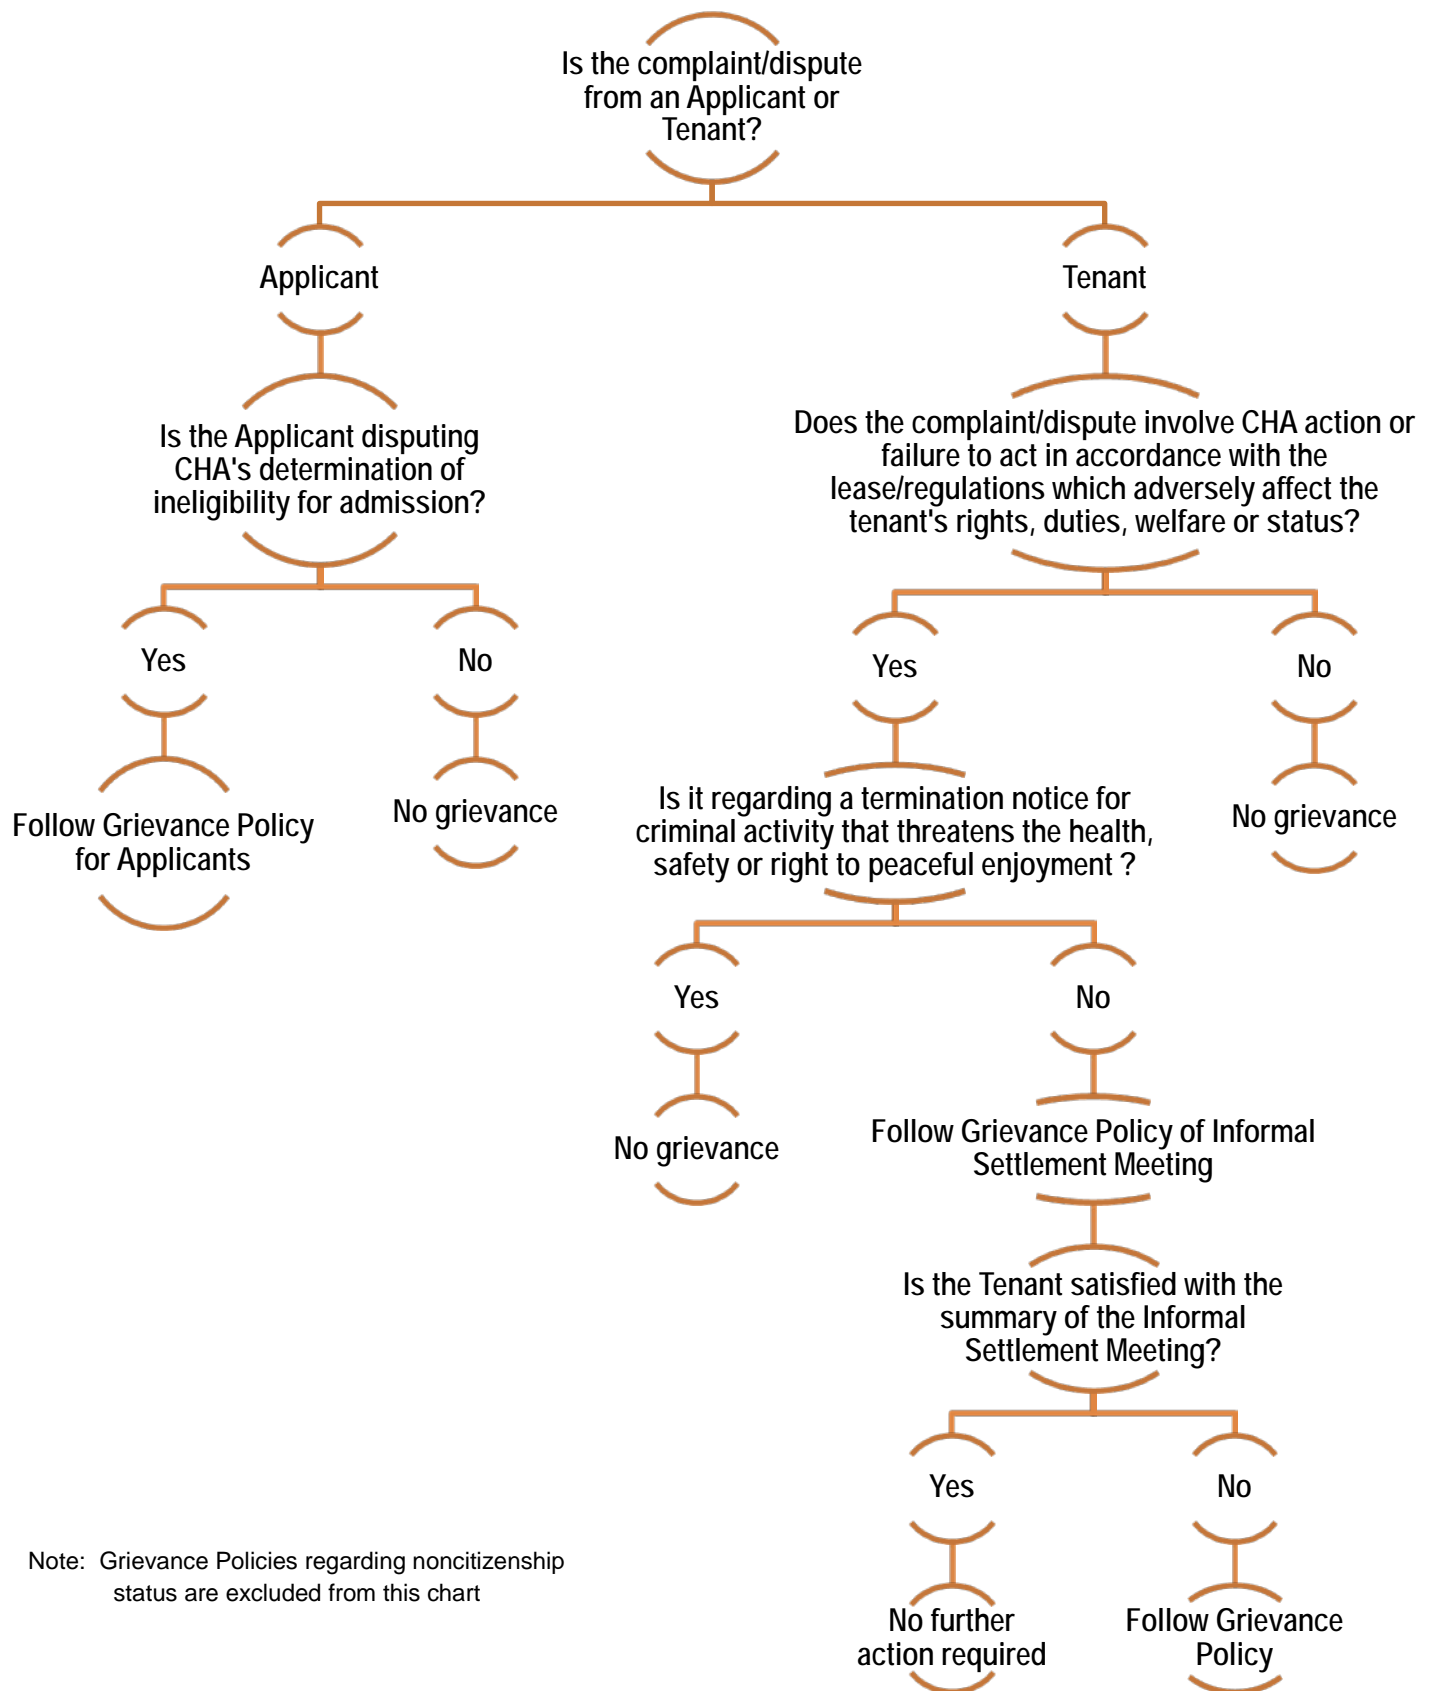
Is the complaint/dispute from an Applicant or Tenant?

Applicant

Tenant

Is the Applicant disputing CHA's determination of ineligibility for admission?

Does the complaint/dispute involve CHA action or failure to act in accordance with the lease/regulations which adversely affect the tenant's rights, duties, welfare or status?

Yes

No

Yes

No

Follow Grievance Policy for Applicants

No grievance

Is it regarding a termination notice for criminal activity that threatens the health, safety or right to peaceful enjoyment ?

No grievance

Yes

No

No grievance

Follow Grievance Policy of Informal Settlement Meeting

Is the Tenant satisfied with the summary of the Informal Settlement Meeting?

Yes

No

Note: Grievance Policies regarding noncitizenship status are excluded from this chart

No further action required

Follow Grievance Policy